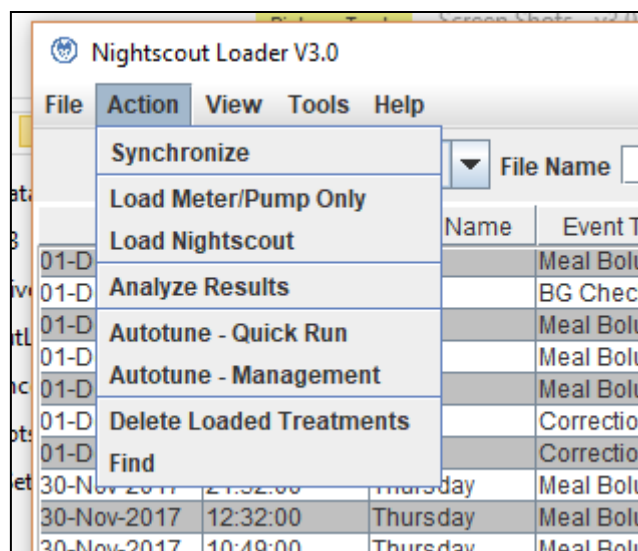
Nightscout Loader V3.0

File Action View Tools Help

Synchronize
Load Meter/Pump Only
Load Nightscout
Analyze Results
Autotune - Quick Run
Autotune - Management
Delete Loaded Treatments
Find

File Name

| | | Name | Event T |
|---|---|---|---|
| 01-D | | | Meal Bolu |
| 01-D | | | BG Chec |
| 01-D | | | Meal Bolu |
| 01-D | | | Meal Bolu |
| 01-D | | | Meal Bolu |
| 01-D | | | Correctio |
| 01-D | | | Correctio |
| 30-N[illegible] | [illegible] | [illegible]sday | Meal Bolu |
| 30-Nov-2017 | 12:32:00 | Thursday | Meal Bolu |
| 30-Nov-2017 | 10:49:00 | Thursday | Meal Bolu |